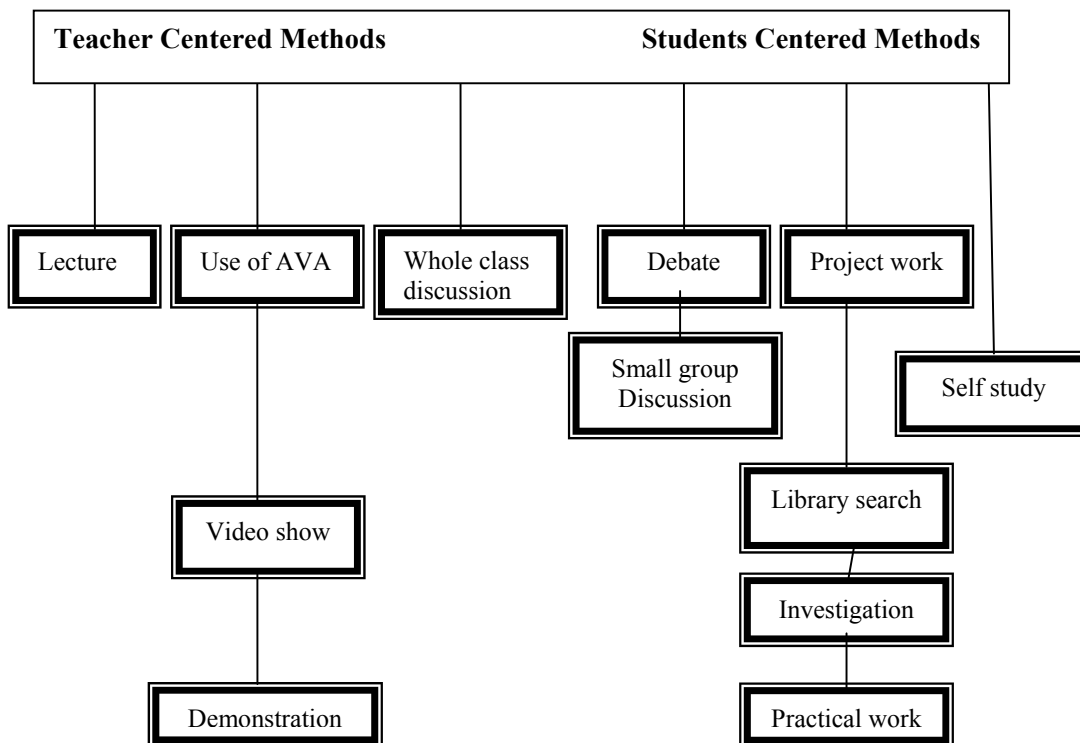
Teacher Centered Methods

Students Centered Methods

Lecture

Use of AVA

Whole class discussion

Debate

Project work

Small group Discussion

Self study

Video show

Library search

Investigation

Demonstration

Practical work